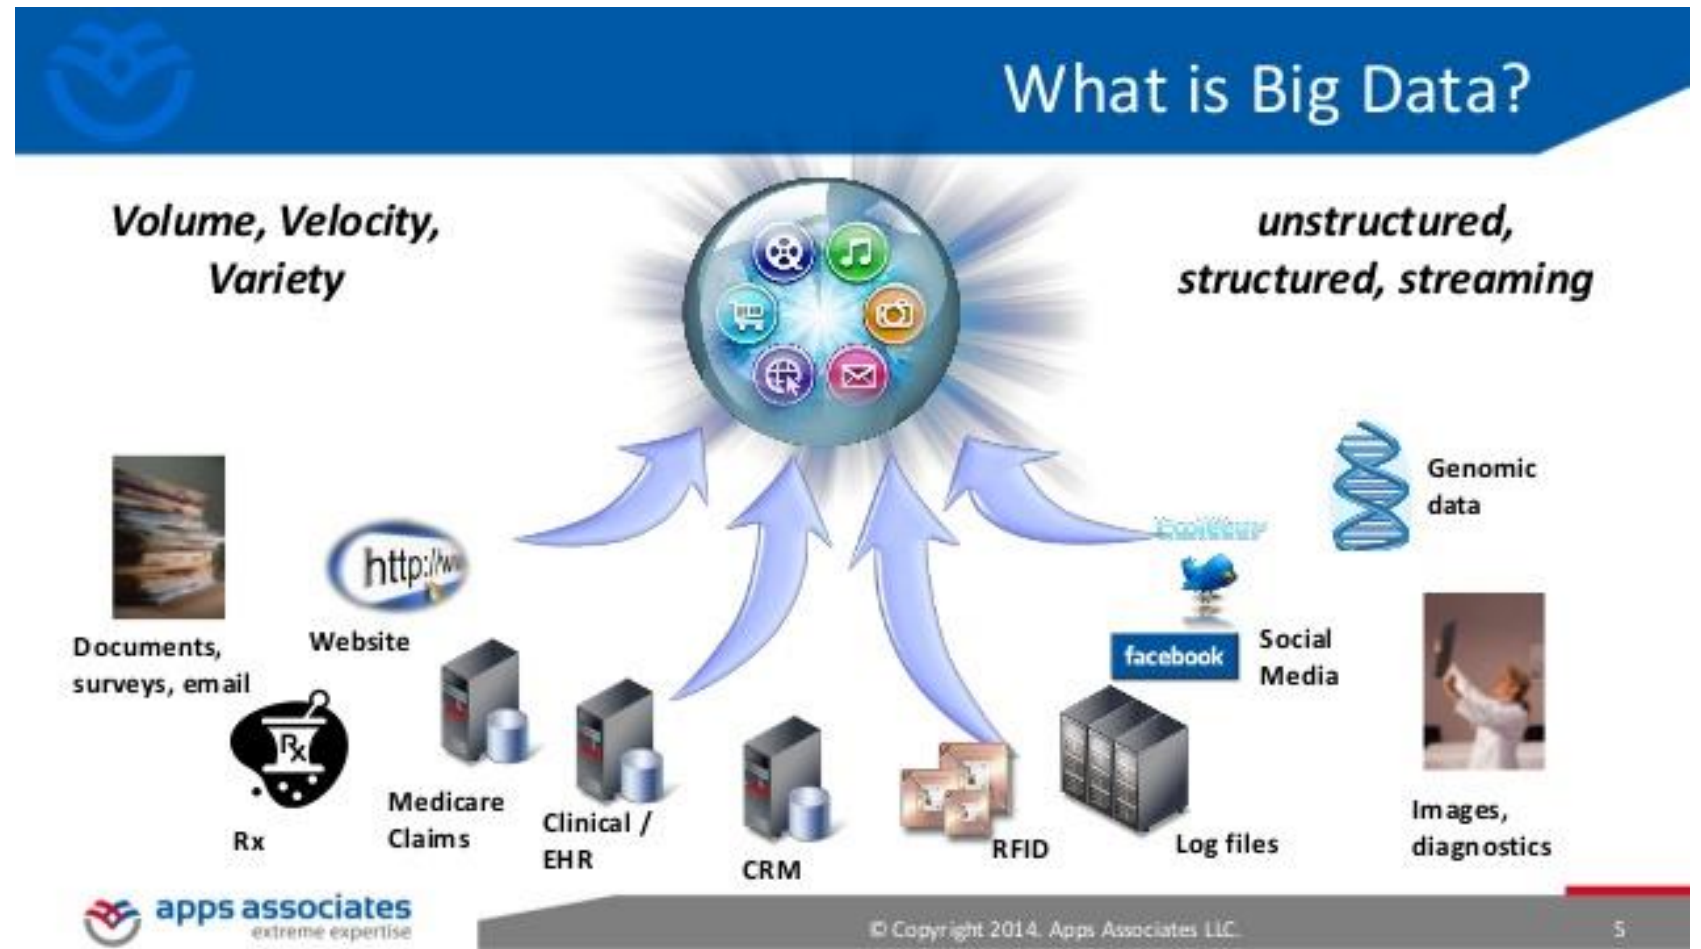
What is Big Data?

Volume, Velocity, Variety

unstructured, structured, streaming

Documents, surveys, email

http://w

Website

Rx

Medicare Claims

Clinical / EHR

CRM

RFID

Log files

facebook

Social Media

Genomic data

Images, diagnostics

apps associates
extreme expertise

© Copyright 2014. Apps Associates LLC.

5